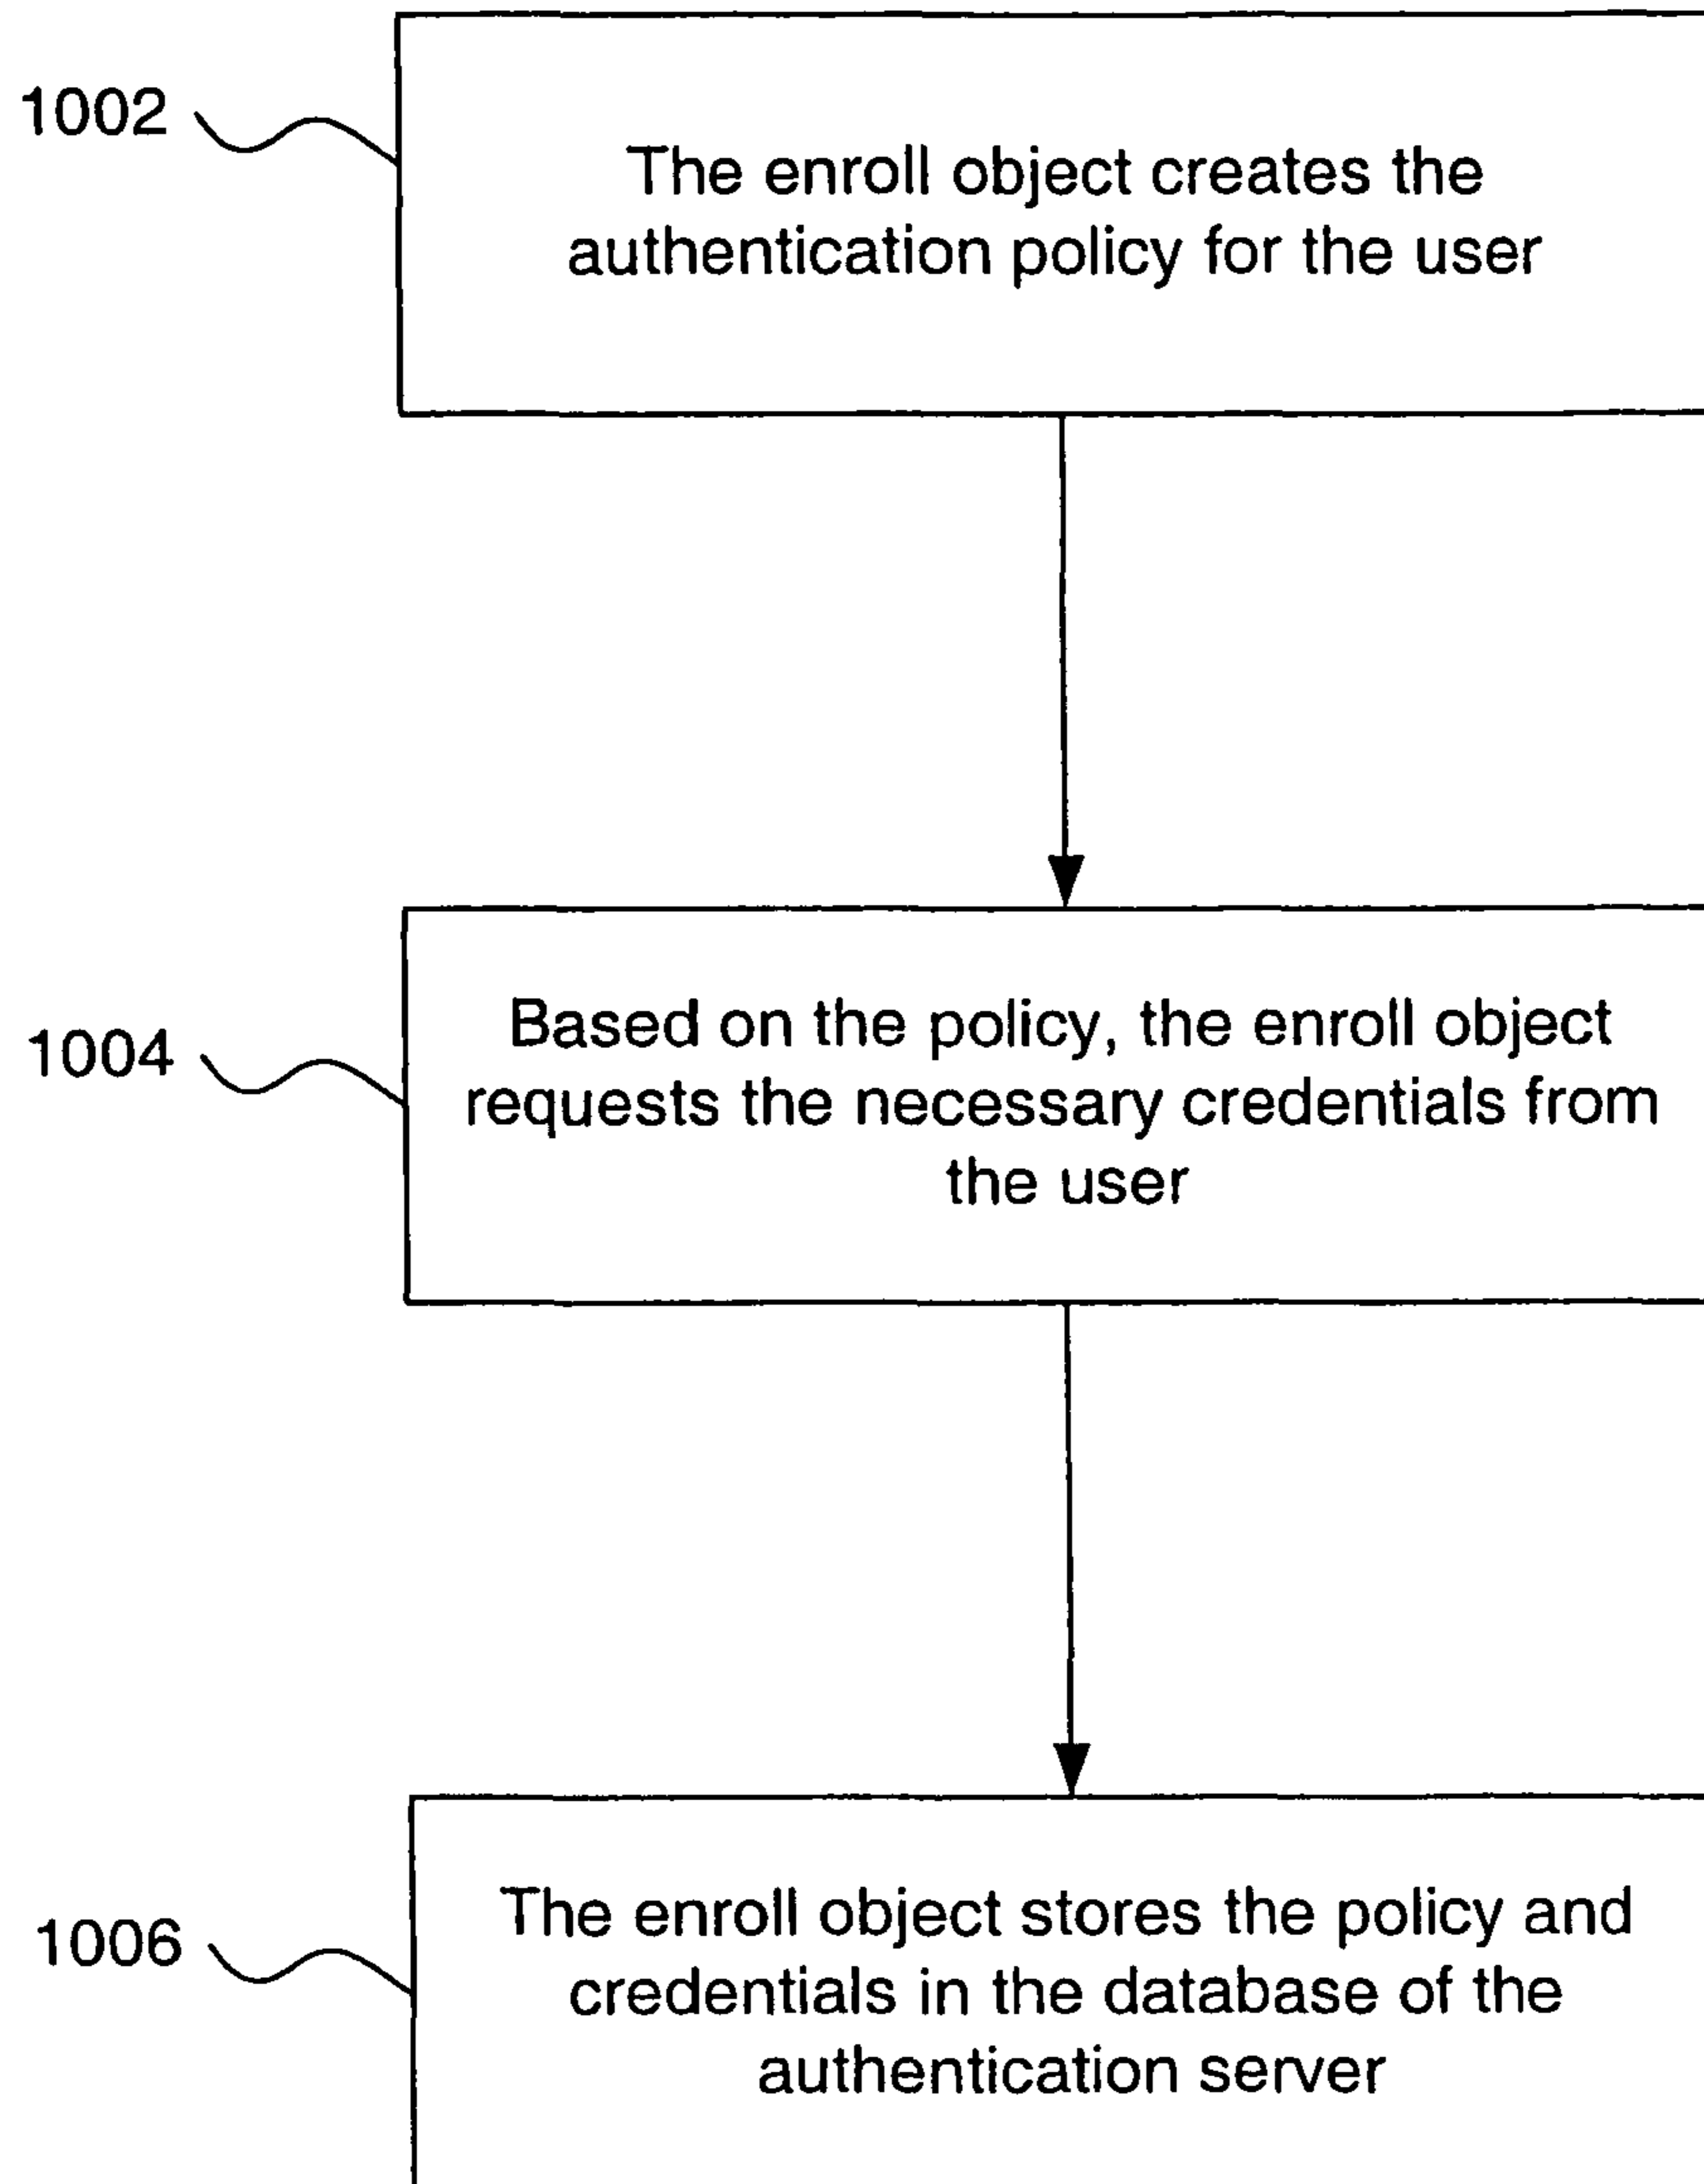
1002

The enroll object creates the authentication policy for the user

1004

Based on the policy, the enroll object requests the necessary credentials from the user

1006

The enroll object stores the policy and credentials in the database of the authentication server